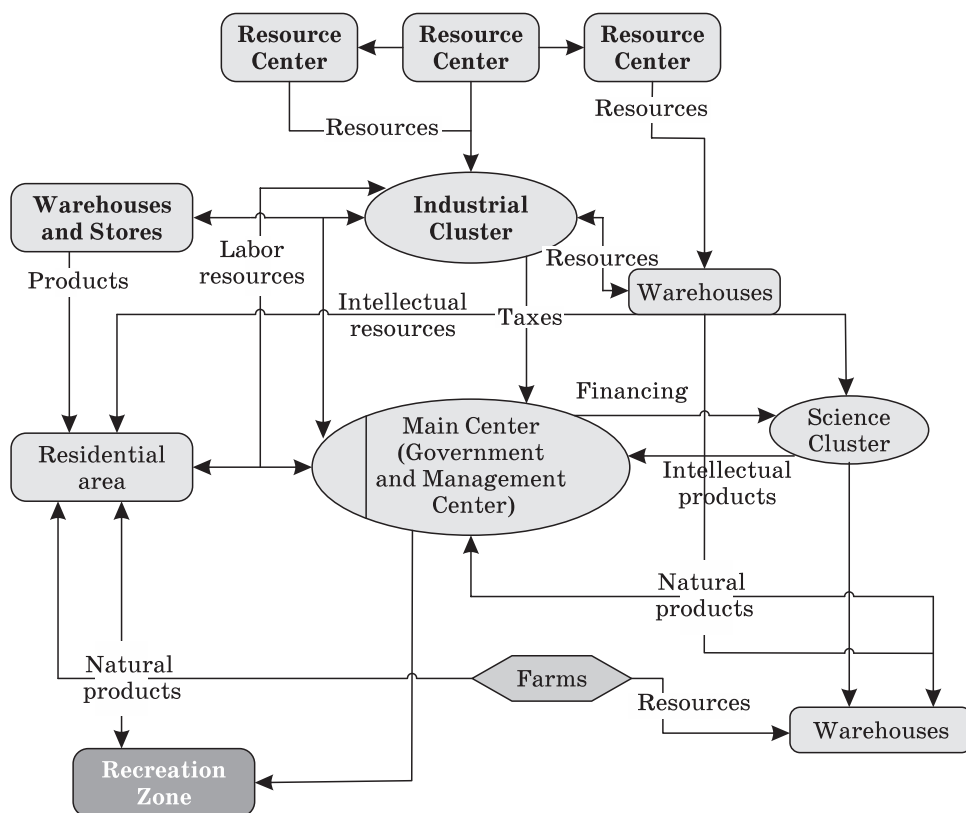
Resource Center

Resource Center

Resource Center

Resources

Resources

Warehouses and Stores

Industrial Cluster

Labor resources

Resources

Warehouses

Products

Intellectual resources

Taxes

Financing

Science Cluster

Residential area

Main Center (Government and Management Center)

Intellectual products

Natural products

Natural products

Farms

Resources

Warehouses

Recreation Zone